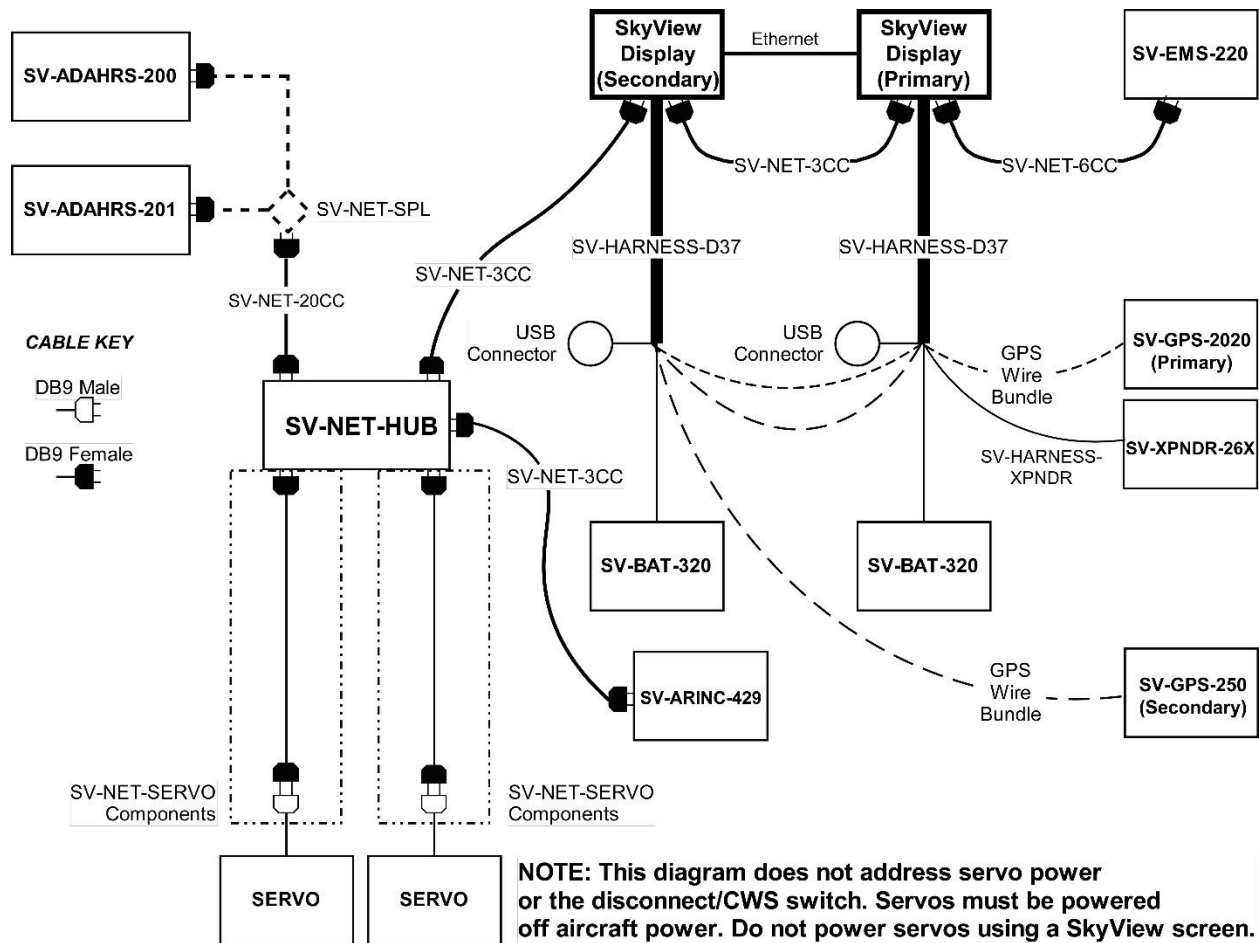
SV-ADAHRS-200

SV-ADAHRS-201

SV-NET-SPL

SV-NET-20CC

CABLE KEY

DB9 Male

DB9 Female

SkyView Display (Secondary)

Ethernet

SkyView Display (Primary)

SV-EMS-220

SV-NET-3CC

SV-NET-6CC

SV-NET-3CC

SV-HARNESS-D37

SV-HARNESS-D37

USB Connector

USB Connector

GPS Wire Bundle

SV-GPS-2020 (Primary)

SV-NET-HUB

SV-XPNDR-26X

SV-HARNESS-XPNDR

SV-NET-3CC

SV-BAT-320

SV-BAT-320

GPS Wire Bundle

SV-GPS-250 (Secondary)

SV-ARINC-429

SV-NET-SERVO Components

SV-NET-SERVO Components

SERVO

SERVO

NOTE: This diagram does not address servo power or the disconnect/CWS switch. Servos must be powered off aircraft power. Do not power servos using a SkyView screen.